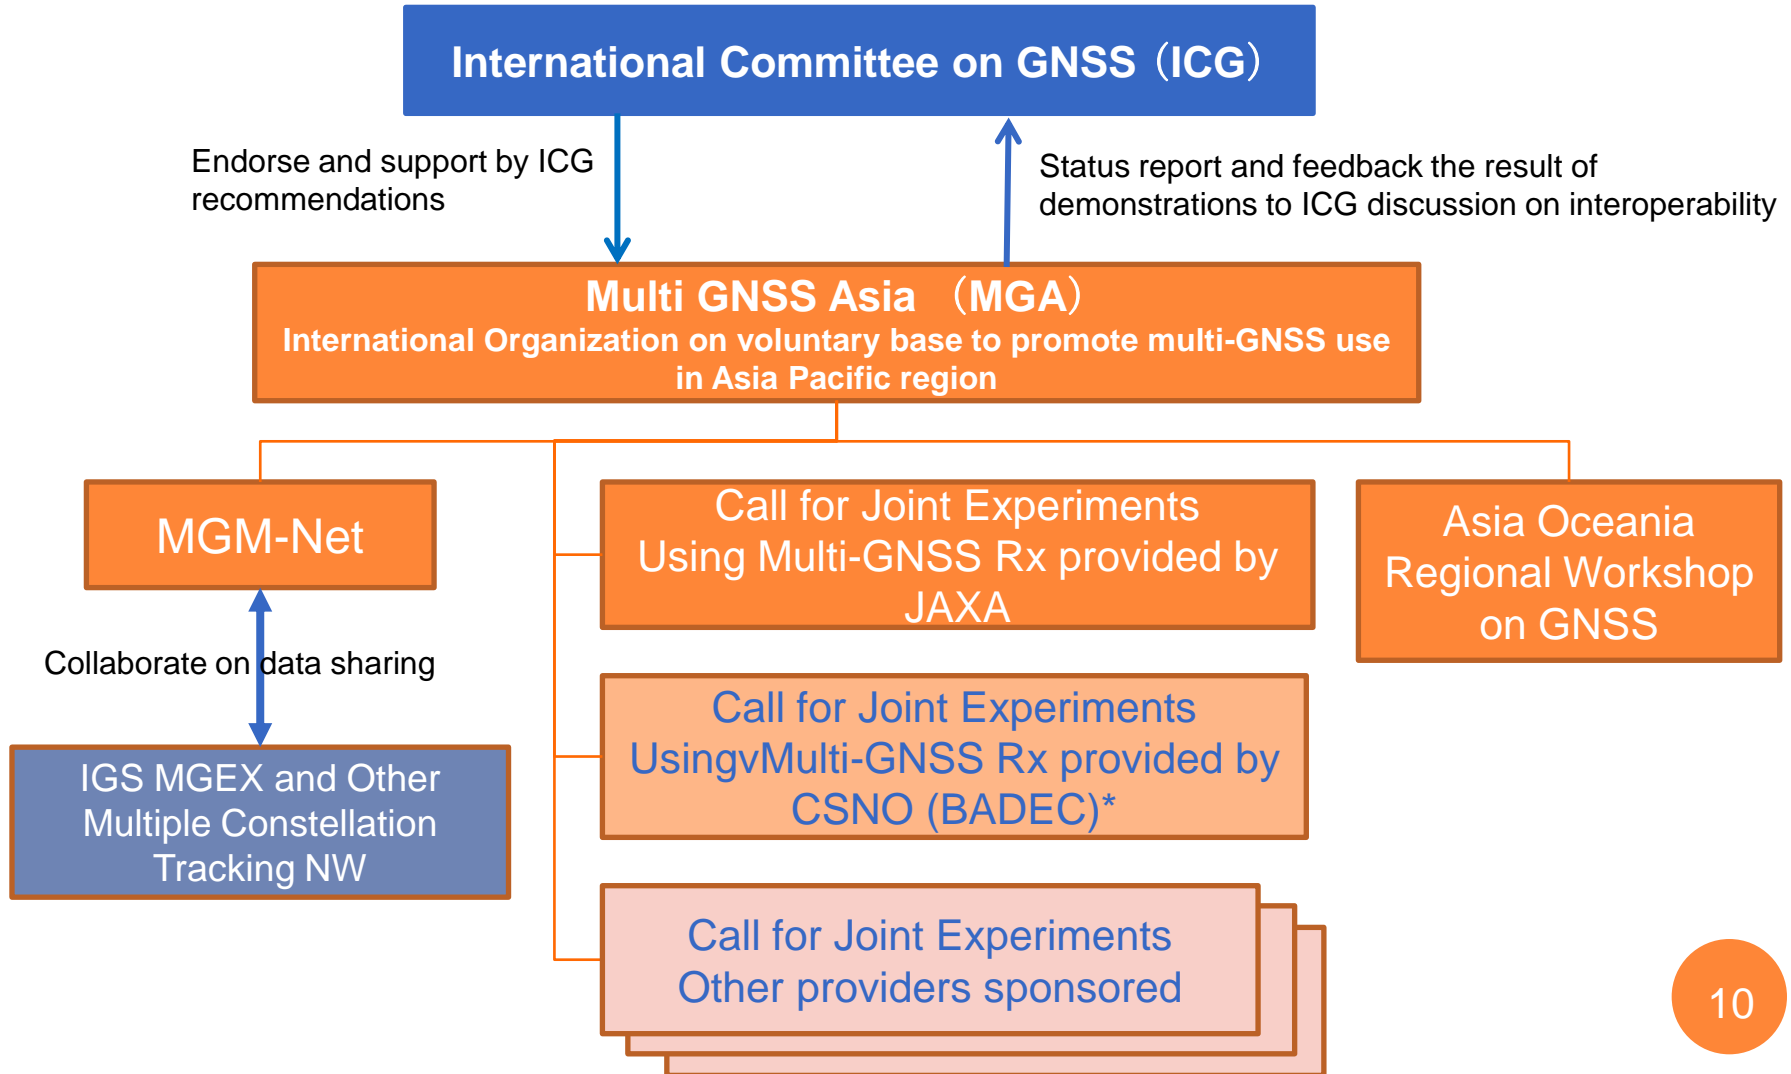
International Committee on GNSS（ICG）

Endorse and support by ICG recommendations

Status report and feedback the result of demonstrations to ICG discussion on interoperability

Multi GNSS Asia （MGA）
International Organization on voluntary base to promote multi-GNSS use in Asia Pacific region

MGM-Net

Call for Joint Experiments Using Multi-GNSS Rx provided by JAXA

Asia Oceania Regional Workshop on GNSS

Collaborate on data sharing

Call for Joint Experiments UsingvMulti-GNSS Rx provided by CSNO (BADEC)*

IGS MGEX and Other Multiple Constellation Tracking NW

Call for Joint Experiments Other providers sponsored

10